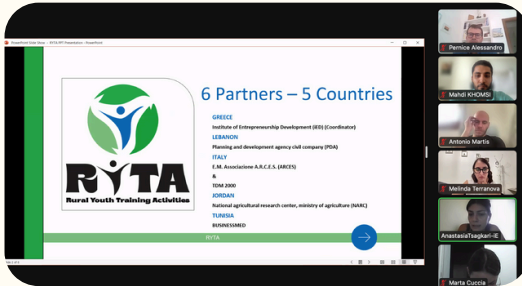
PowerPoint Slide Show - RYTA PPT Presentation - PowerPoint

RYTA
Rural Youth Training Activities

6 Partners – 5 Countries

GREECE
Institute of Entrepreneurship Development (iED) (Coordinator)
LEBANON
Planning and development agency civil company (PDA)
ITALY
E.M. Associazione A.R.C.E.S. (ARCES)
&
TDM 2000
JORDAN
National agricultural research center, ministry of agriculture (NARC)
TUNISIA
BUSINESSMED

RYTA

Pernice Alessandro
Mahdi KHOMSI
Antonio Martis
Melinda Terranova
AnastasiaTsagkari-iE
Marta Cuccia